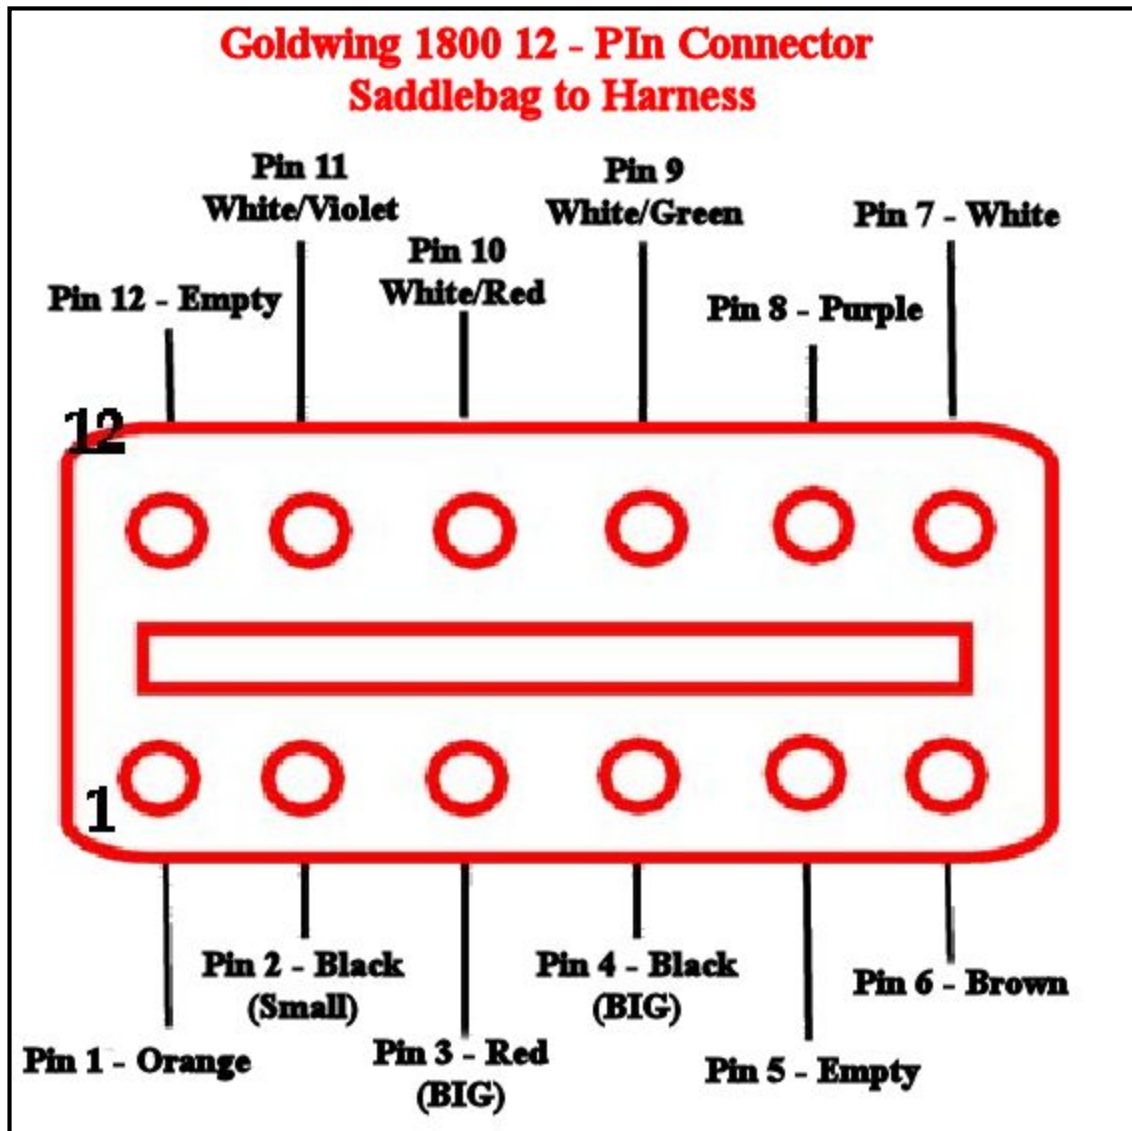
Goldwing 1800 12 - PIn Connector
Saddlebag to Harness

Pin 11
White/Violet

Pin 9
White/Green

Pin 7 - White

Pin 10
White/Red

Pin 12 - Empty

Pin 8 - Purple

12

1

Pin 2 - Black
(Small)

Pin 4 - Black
(BIG)

Pin 6 - Brown

Pin 1 - Orange

Pin 3 - Red
(BIG)

Pin 5 - Empty